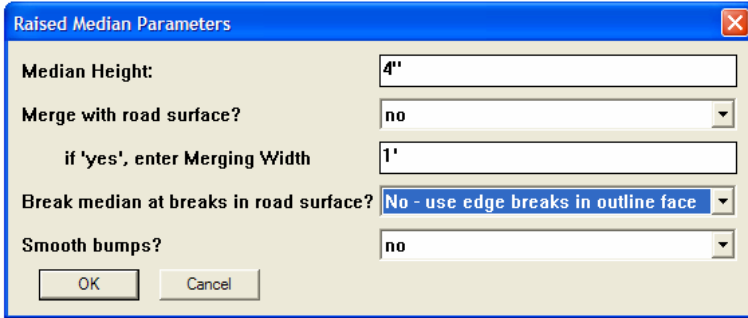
Raised Median Parameters

Median Height: 4"

Merge with road surface? no

if 'yes', enter Merging Width 1'

Break median at breaks in road surface? No - use edge breaks in outline face

Smooth bumps? no

OK Cancel